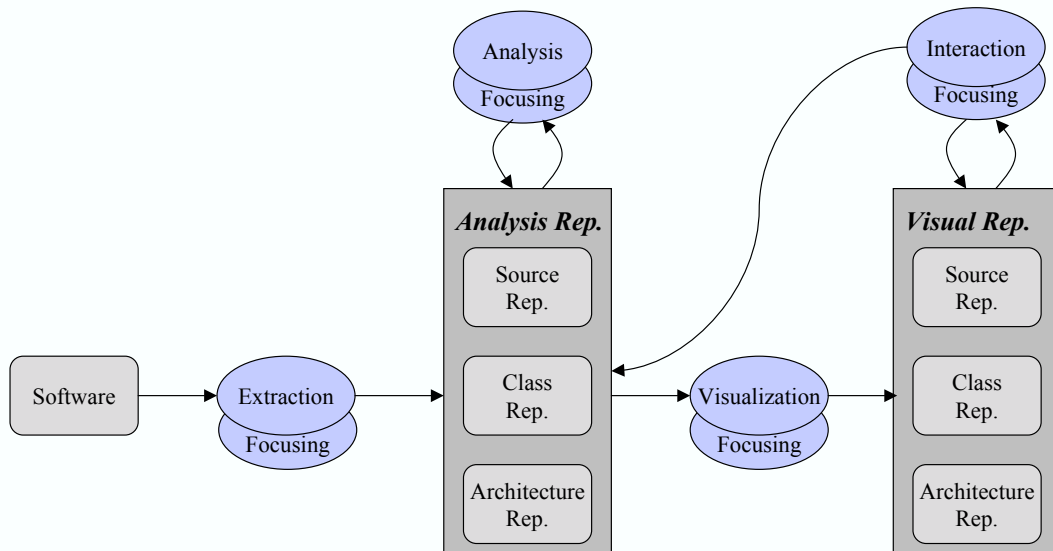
Analysis

Focusing

Interaction

Focusing

Analysis Rep.

Source Rep.

Class Rep.

Architecture Rep.

Visual Rep.

Source Rep.

Class Rep.

Architecture Rep.

Software

Extraction

Focusing

Visualization

Focusing